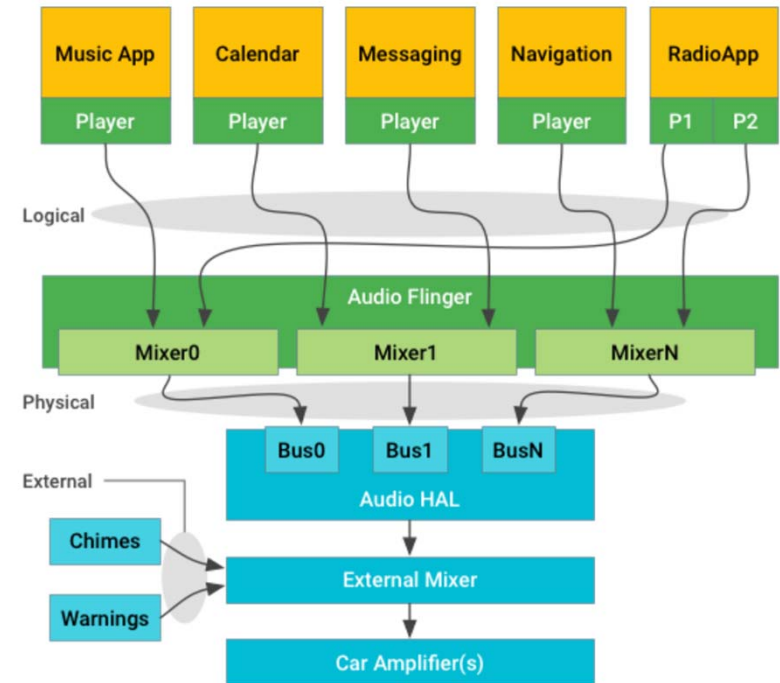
Music App
Player

Calendar
Player

Messaging
Player

Navigation
Player

RadioApp
P1
P2

Logical

Audio Flinger

Mixer0
Mixer1
MixerN

Physical

Bus0
Bus1
BusN

Audio HAL

External

Chimes

Warnings

External Mixer

Car Amplifier(s)